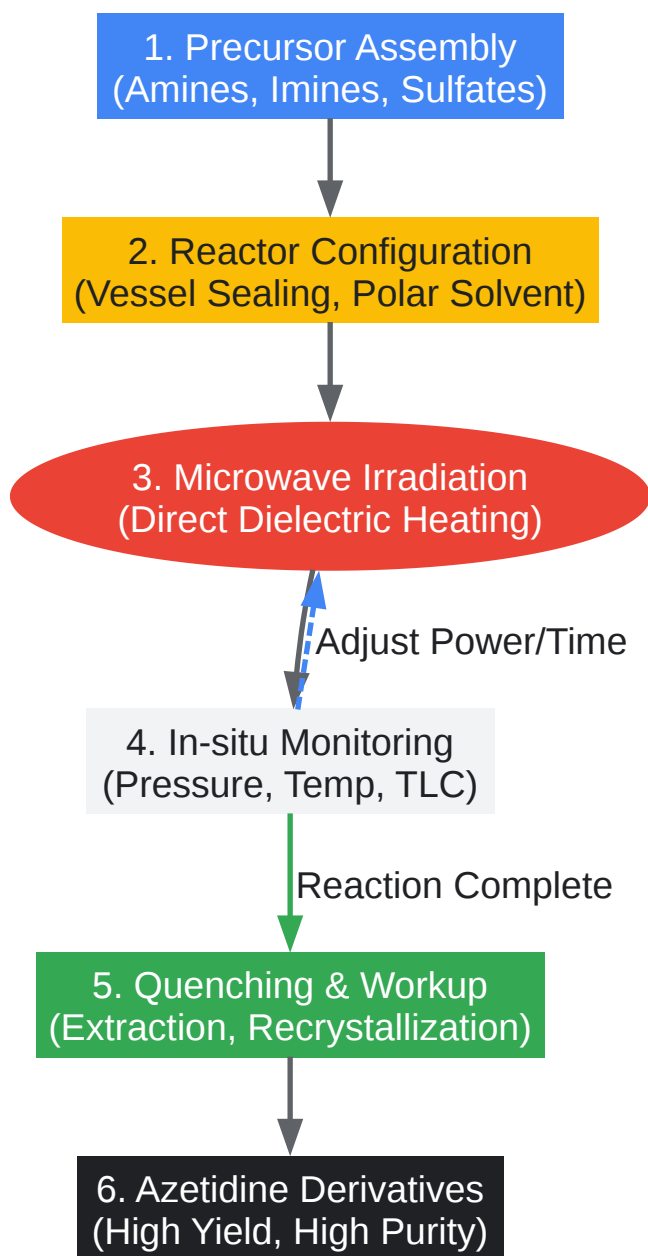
1. Precursor Assembly
(Amines, Imines, Sulfates)

2. Reactor Configuration
(Vessel Sealing, Polar Solvent)

3. Microwave Irradiation
(Direct Dielectric Heating)

Adjust Power/Time

4. In-situ Monitoring
(Pressure, Temp, TLC)

Reaction Complete

5. Quenching & Workup
(Extraction, Recrystallization)

6. Azetidine Derivatives
(High Yield, High Purity)